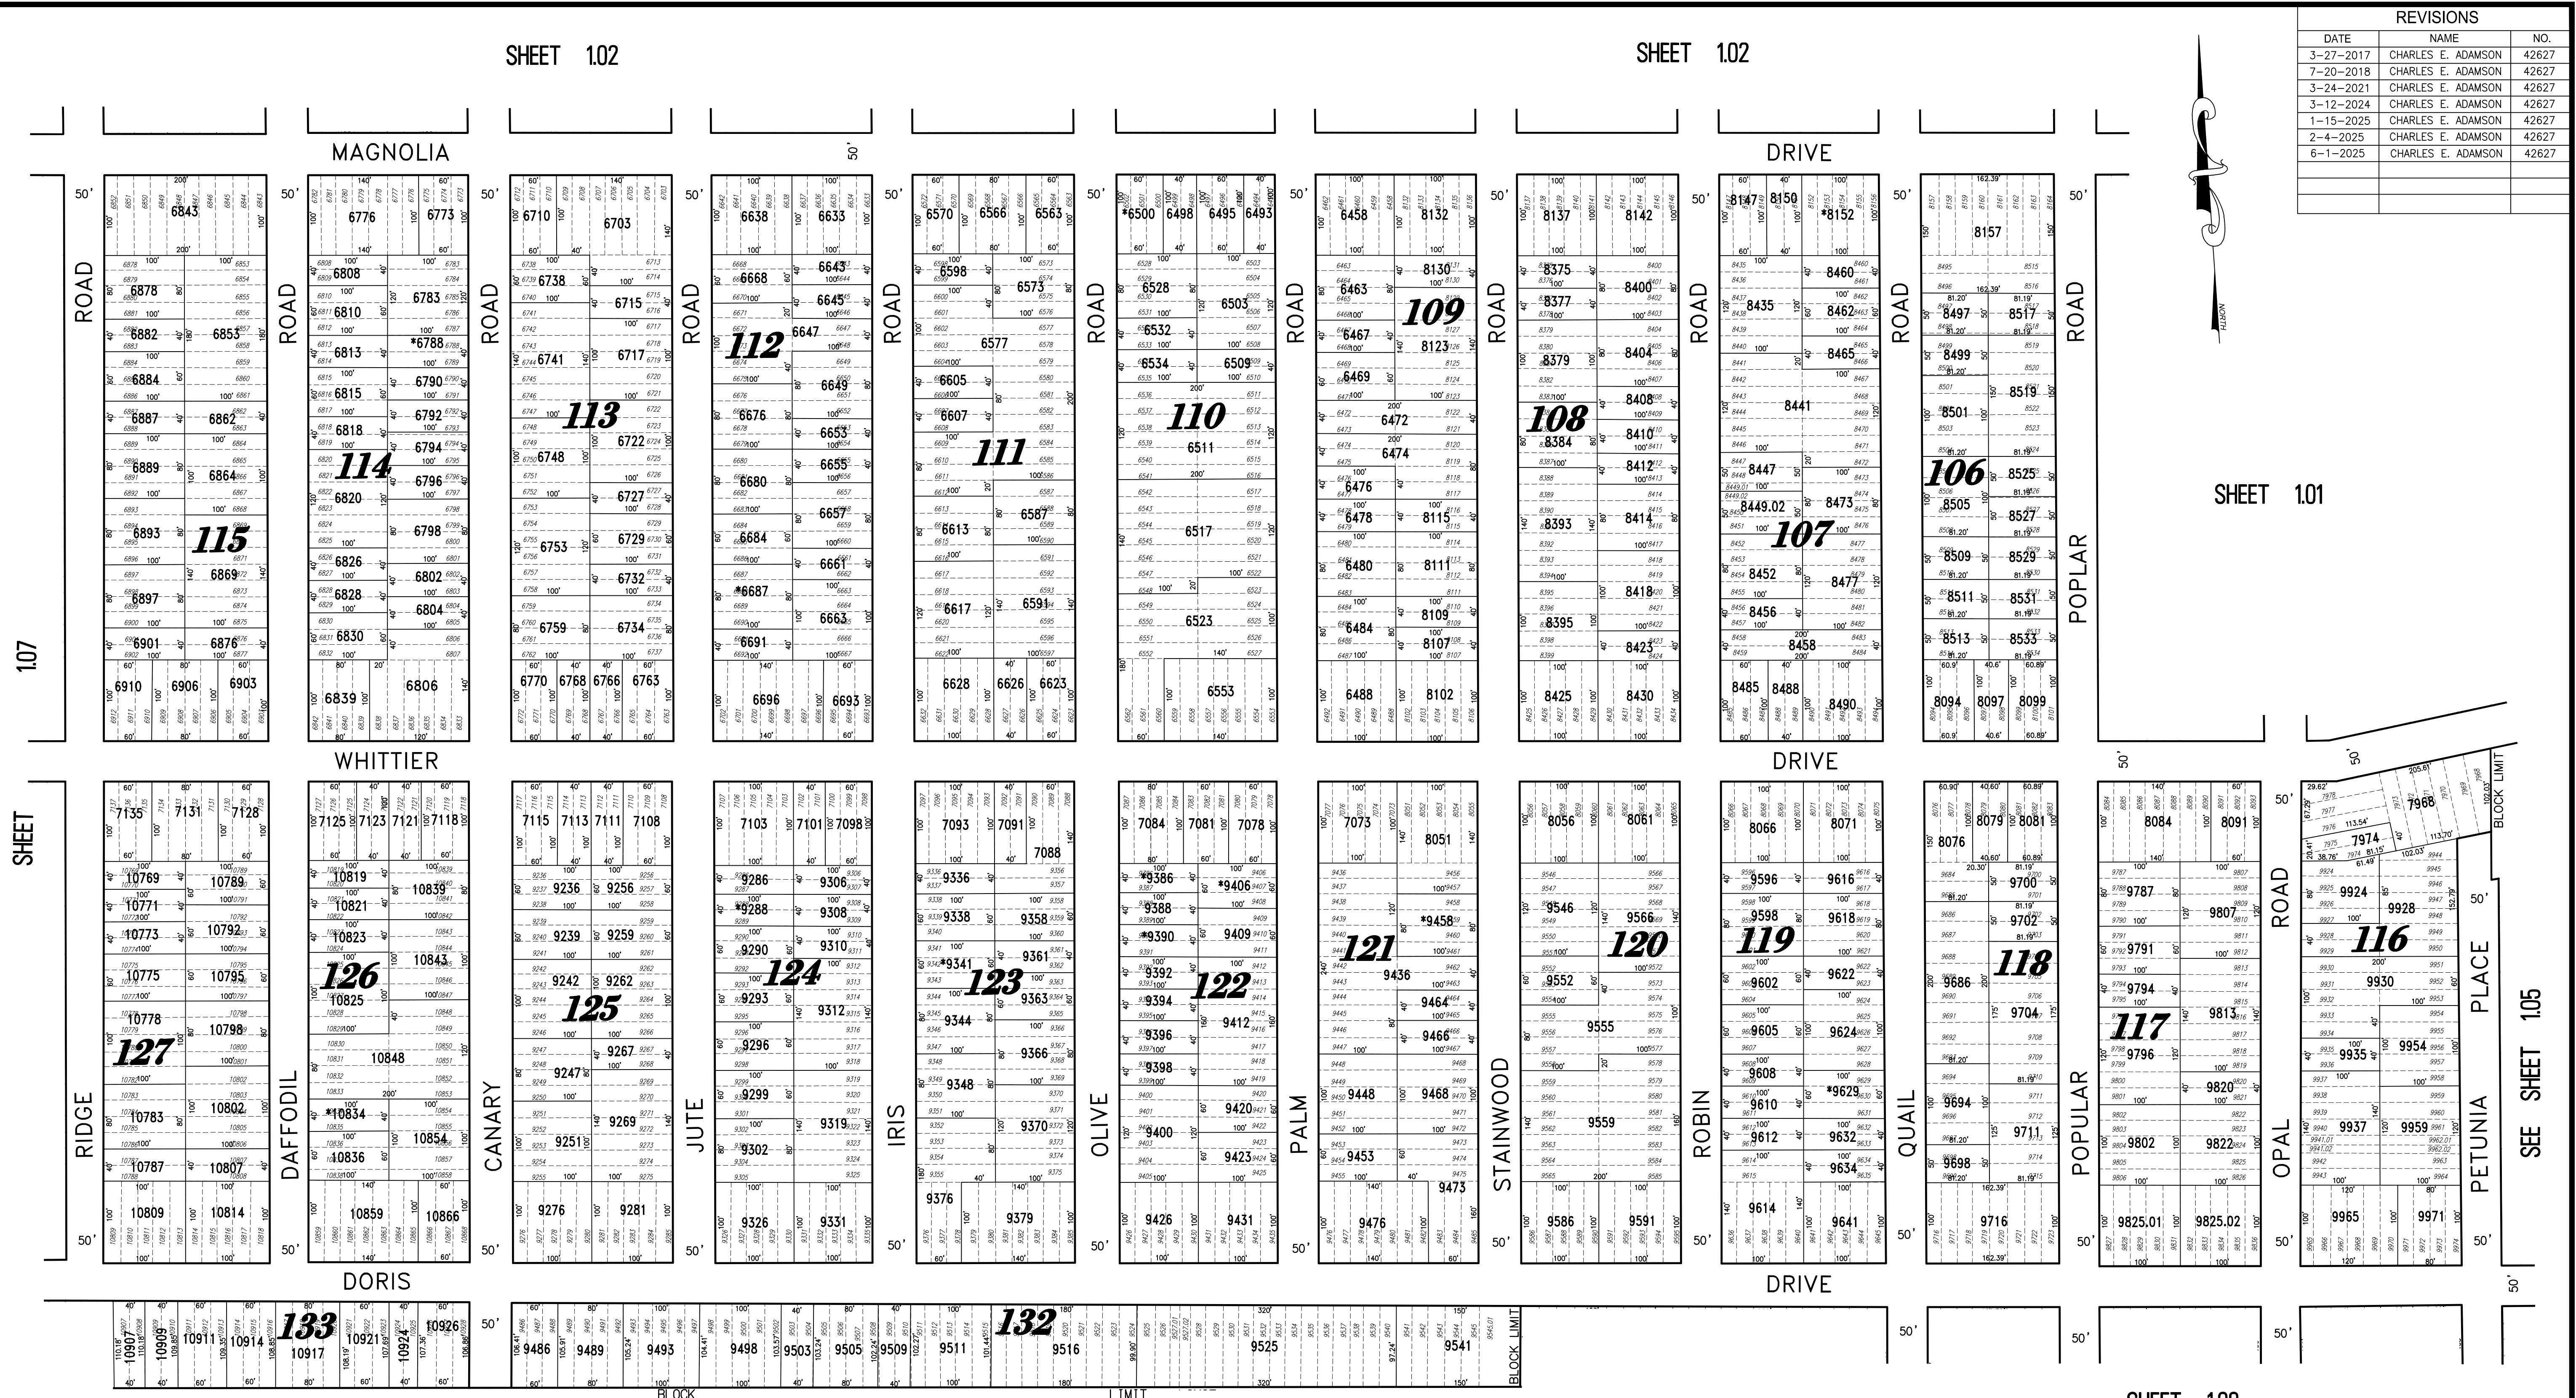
SHEET 1.02

SHEET 1.02

REVISIONS

| DATE | NAME | NO. |
|---|---|---|
| 3-27-2017 | CHARLES E. ADAMSON | 42627 |
| 7-20-2018 | CHARLES E. ADAMSON | 42627 |
| 3-24-2021 | CHARLES E. ADAMSON | 42627 |
| 3-12-2024 | CHARLES E. ADAMSON | 42627 |
| 1-15-2025 | CHARLES E. ADAMSON | 42627 |
| 2-4-2025 | CHARLES E. ADAMSON | 42627 |
| 6-1-2025 | CHARLES E. ADAMSON | 42627 |

NORTH

MAGNOLIA DRIVE

ROAD ROAD ROAD ROAD ROAD ROAD ROAD ROAD ROAD ROAD POPLAR ROAD

115 114 113 112 111 110 109 108 107 106

SHEET 1.01

WHITTIER DRIVE

SHEET 1.07

RIDGE DAFFODIL CANARY JUTE IRIS OLIVE PALM STAINWOOD ROBIN QUAIL POPULAR OPAL ROAD PETUNIA PLACE

127 126 125 124 123 122 121 120 119 118 117 116

BLOCK LIMIT

SEE SHEET 1.05

DORIS DRIVE

133 132

BLOCK LIMIT

SHEET 1.08